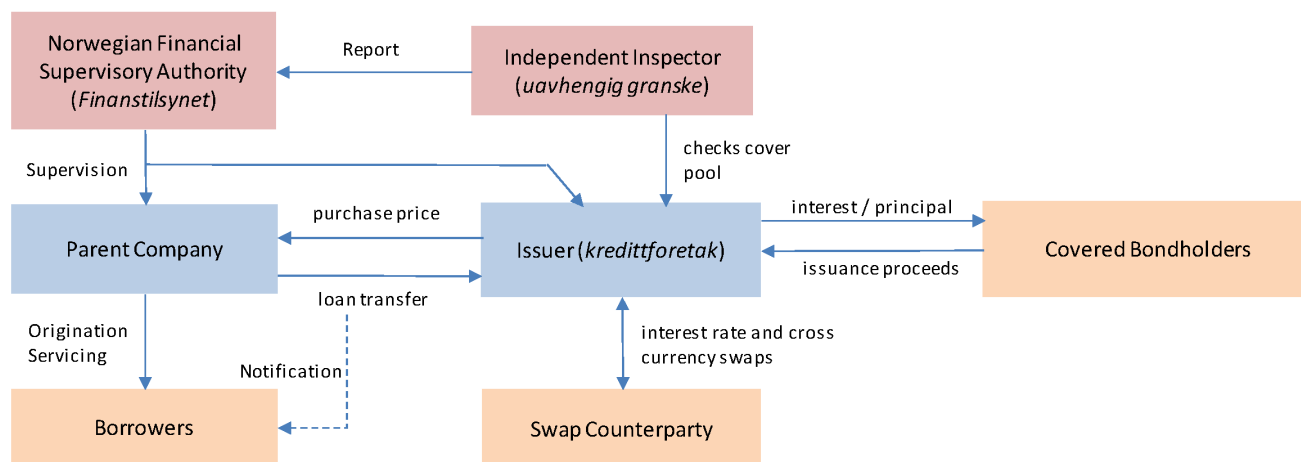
Norwegian Financial Supervisory Authority (Finanstilsynet)

Report

Independent Inspector (uavhengig granske)

Supervision

checks cover pool

Parent Company

purchase price

Issuer (kredittforetak)

interest / principal

Covered Bondholders

issuance proceeds

loan transfer

Origination Servicing

Notification

interest rate and cross currency swaps

Borrowers

Swap Counterparty